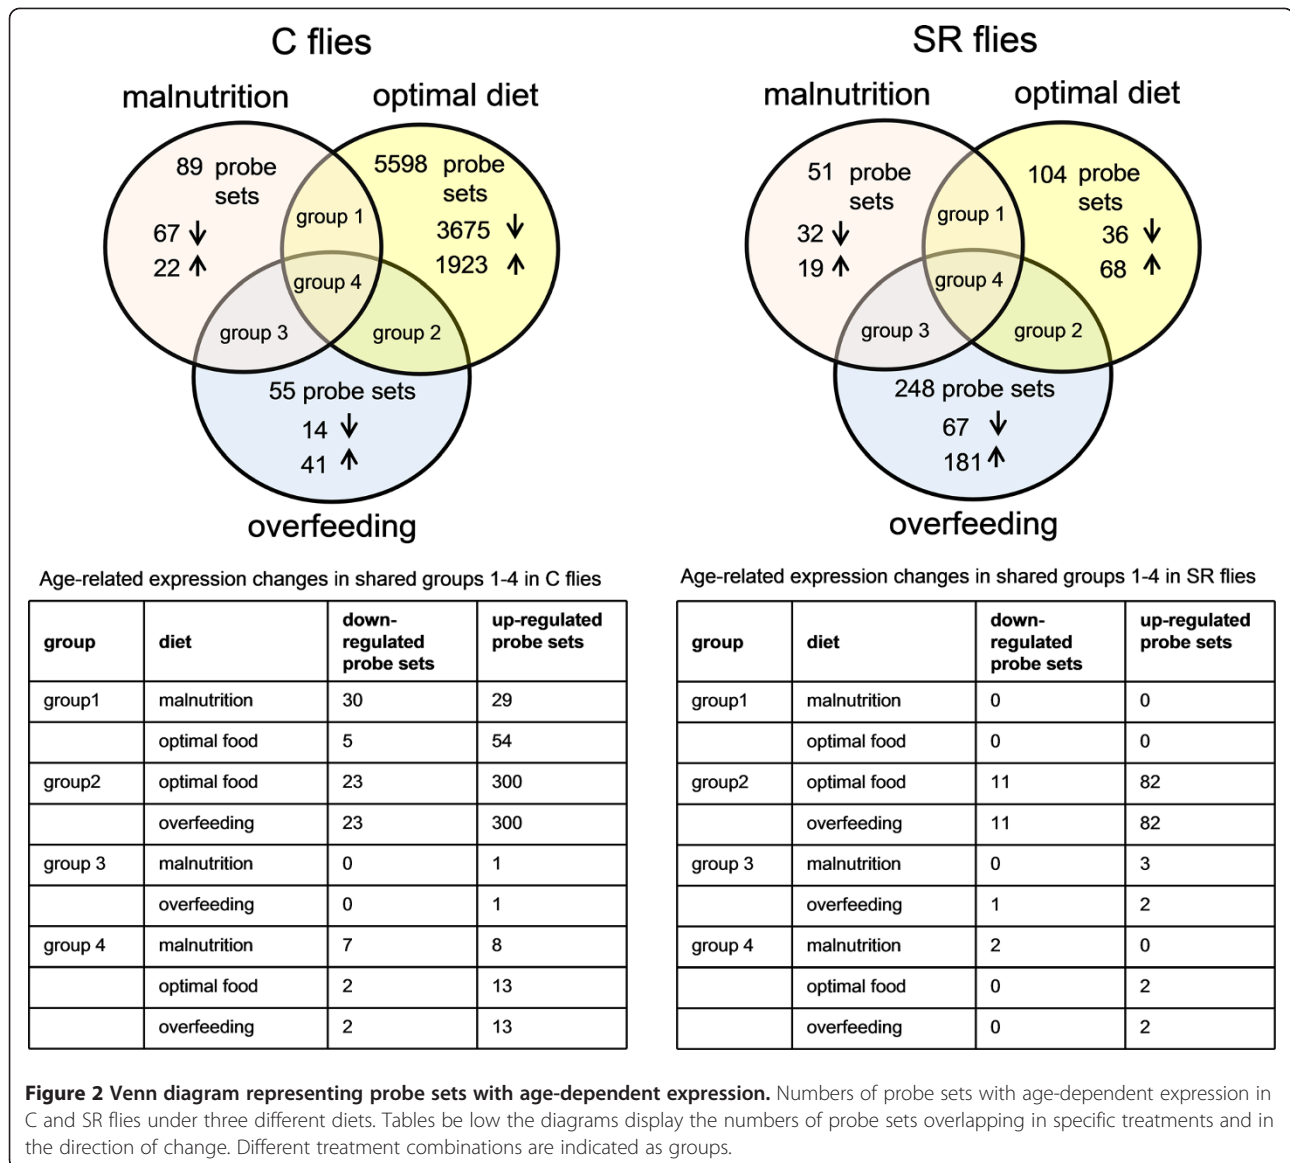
C flies

malnutrition

optimal diet

89 probe sets

67 ↓

22 ↑

5598 probe sets

3675 ↓

1923 ↑

group 1

group 4

group 3

group 2

55 probe sets

14 ↓

41 ↑

overfeeding

SR flies

malnutrition

optimal diet

51 probe sets

32 ↓

19 ↑

104 probe sets

36 ↓

68 ↑

group 1

group 4

group 3

group 2

248 probe sets

67 ↓

181 ↑

overfeeding

Age-related expression changes in shared groups 1-4 in C flies

| group | diet | down-regulated probe sets | up-regulated probe sets |
|---|---|---|---|
| group1 | malnutrition | 30 | 29 |
| | optimal food | 5 | 54 |
| group2 | optimal food | 23 | 300 |
| | overfeeding | 23 | 300 |
| group 3 | malnutrition | 0 | 1 |
| | overfeeding | 0 | 1 |
| group 4 | malnutrition | 7 | 8 |
| | optimal food | 2 | 13 |
| | overfeeding | 2 | 13 |

Age-related expression changes in shared groups 1-4 in SR flies

| group | diet | down-regulated probe sets | up-regulated probe sets |
|---|---|---|---|
| group1 | malnutrition | 0 | 0 |
| | optimal food | 0 | 0 |
| group2 | optimal food | 11 | 82 |
| | overfeeding | 11 | 82 |
| group 3 | malnutrition | 0 | 3 |
| | overfeeding | 1 | 2 |
| group 4 | malnutrition | 2 | 0 |
| | optimal food | 0 | 2 |
| | overfeeding | 0 | 2 |

**Figure 2 Venn diagram representing probe sets with age-dependent expression.** Numbers of probe sets with age-dependent expression in C and SR flies under three different diets. Tables be low the diagrams display the numbers of probe sets overlapping in specific treatments and in the direction of change. Different treatment combinations are indicated as groups.